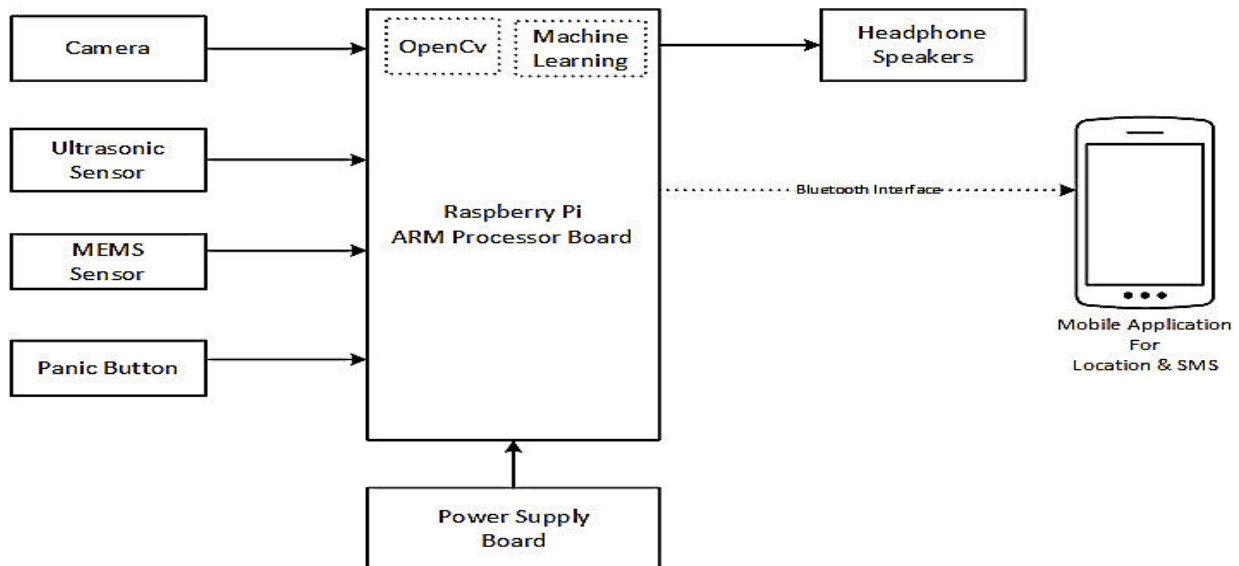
Camera

Ultrasonic Sensor

MEMS Sensor

Panic Button

OpenCv

Machine Learning

Raspberry Pi
ARM Processor Board

Headphone Speakers

Bluetooth Interface

Mobile Application
For
Location & SMS

Power Supply Board